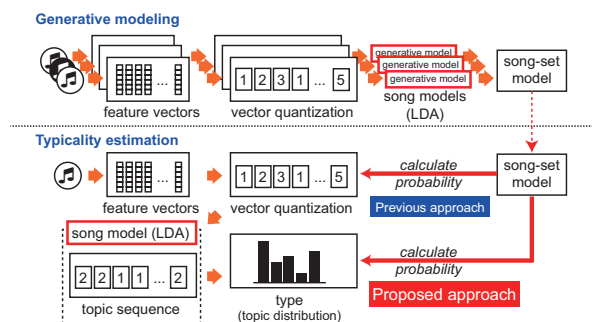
Generative modeling

feature vectors

1 2 3 1 ... 5

vector quantization

generative model
generative model
generative model

song models (LDA)

song-set model

Typicality estimation

feature vectors

1 2 3 1 ... 5

vector quantization

calculate probability

Previous approach

song-set model

song model (LDA)

2 2 1 1 ... 2

topic sequence

type
(topic distribution)

calculate probability

Proposed approach